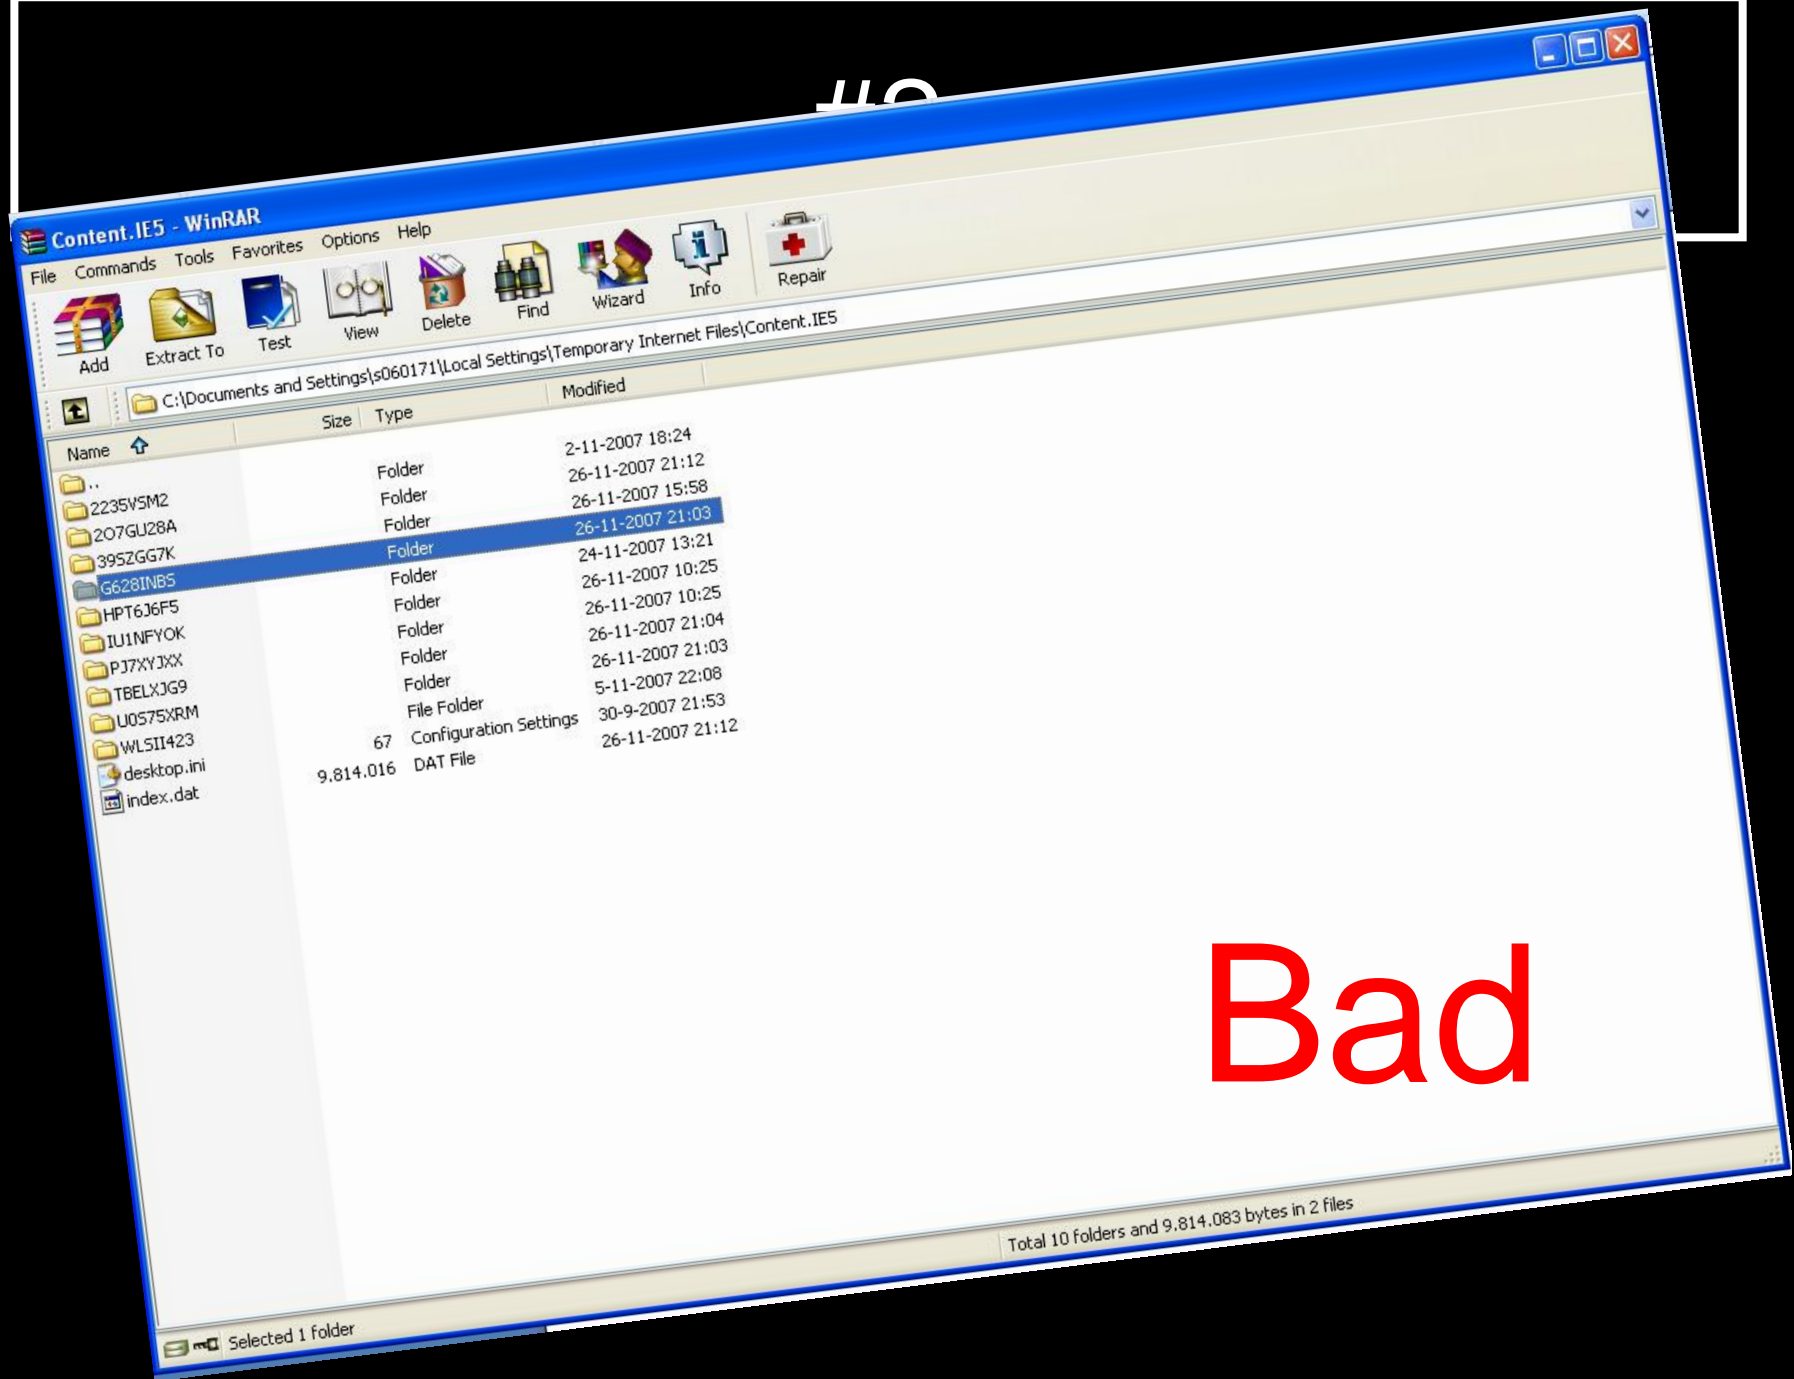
Content.IE5 - WinRAR

File Commands Tools Favorites Options Help

Add Extract To Test View Delete Find Wizard Info Repair

C:\Documents and Settings\s060171\Local Settings\Temporary Internet Files\Content.IE5

| Name | Size | Type | Modified |
|---|---|---|---|
| .. | | | |
| 2235VSM2 | | Folder | 2-11-2007 18:24 |
| 2O7GU28A | | Folder | 26-11-2007 21:12 |
| 39SZGG7K | | Folder | 26-11-2007 15:58 |
| G628INBS | | Folder | 26-11-2007 21:03 |
| HPT6J6F5 | | Folder | 24-11-2007 13:21 |
| IU1NFYOK | | Folder | 26-11-2007 10:25 |
| PJ7XYJXX | | Folder | 26-11-2007 10:25 |
| TBELXJG9 | | Folder | 26-11-2007 21:04 |
| U0S75XRM | | Folder | 26-11-2007 21:03 |
| WLSII423 | | Folder | 5-11-2007 22:08 |
| desktop.ini | 67 | File Folder | 30-9-2007 21:53 |
| index.dat | 9.814.016 | Configuration Settings | 26-11-2007 21:12 |
| | | DAT File | |

Bad

Selected 1 folder

Total 10 folders and 9.814.083 bytes in 2 files